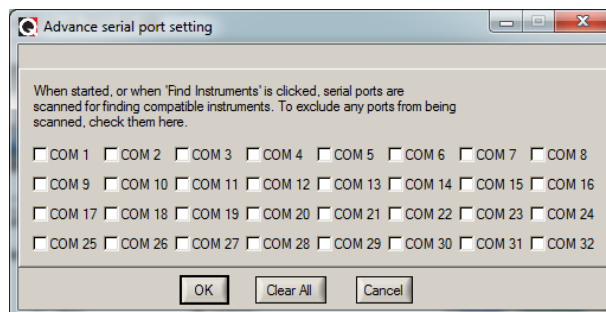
Advance serial port setting

When started, or when 'Find Instruments' is clicked, serial ports are scanned for finding compatible instruments. To exclude any ports from being scanned, check them here.

COM 1 COM 2 COM 3 COM 4 COM 5 COM 6 COM 7 COM 8
COM 9 COM 10 COM 11 COM 12 COM 13 COM 14 COM 15 COM 16
COM 17 COM 18 COM 19 COM 20 COM 21 COM 22 COM 23 COM 24
COM 25 COM 26 COM 27 COM 28 COM 29 COM 30 COM 31 COM 32

OK Clear All Cancel